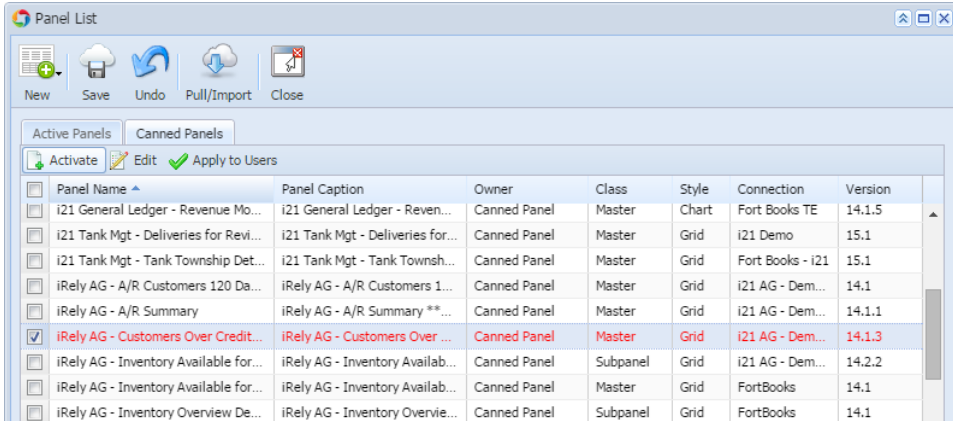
Panel List

New Save Undo Pull/Import Close

Active Panels Canned Panels

Activate Edit Apply to Users

| | Panel Name | Panel Caption | Owner | Class | Style | Connection | Version |
|---|---|---|---|---|---|---|---|
| | i21 General Ledger - Revenue Mo... | i21 General Ledger - Reven... | Canned Panel | Master | Chart | Fort Books TE | 14.1.5 |
| | i21 Tank Mgt - Deliveries for Revi... | i21 Tank Mgt - Deliveries for... | Canned Panel | Master | Grid | i21 Demo | 15.1 |
| | i21 Tank Mgt - Tank Township Det... | i21 Tank Mgt - Tank Townsh... | Canned Panel | Master | Grid | Fort Books - i21 | 15.1 |
| | iRely AG - A/R Customers 120 Da... | iRely AG - A/R Customers 1... | Canned Panel | Master | Grid | i21 AG - Dem... | 14.1 |
| | iRely AG - A/R Summary | iRely AG - A/R Summary **... | Canned Panel | Master | Grid | i21 AG - Dem... | 14.1.1 |
| ☑ | iRely AG - Customers Over Credit... | iRely AG - Customers Over ... | Canned Panel | Master | Grid | i21 AG - Dem... | 14.1.3 |
| | iRely AG - Inventory Available for... | iRely AG - Inventory Availab... | Canned Panel | Subpanel | Grid | i21 AG - Dem... | 14.2.2 |
| | iRely AG - Inventory Available for... | iRely AG - Inventory Availab... | Canned Panel | Master | Grid | FortBooks | 14.1 |
| | iRely AG - Inventory Overview De... | iRely AG - Inventory Overvie... | Canned Panel | Subpanel | Grid | FortBooks | 14.1 |